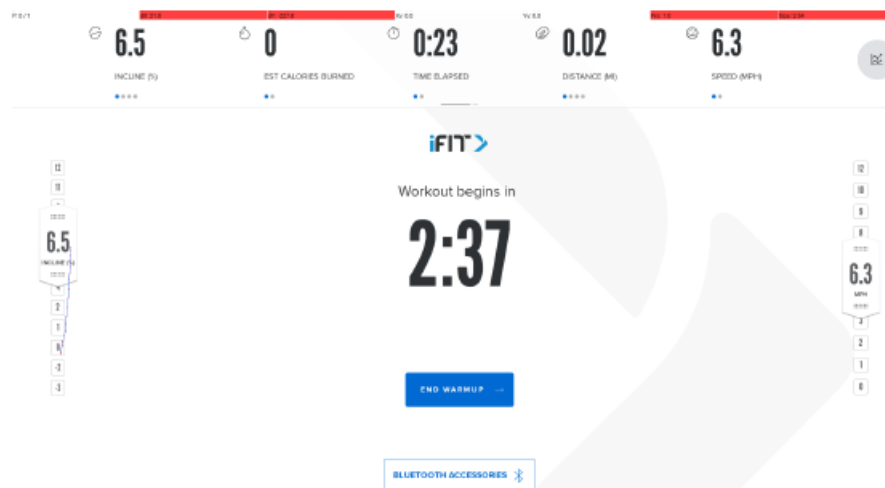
6.5
INCLINE (%)

0
EST CALORIES BURNED

0:23
TIME ELAPSED

0.02
DISTANCE (MI)

6.3
SPEED (MPH)

iFIT

Workout begins in

2:37

12
11
6.5
INCLINE (%)
2
1
0
-1
-3

12
10
9
8
6.3
MPH
3
2
1
0

END WARMUP →

BLUETOOTH ACCESSORIES